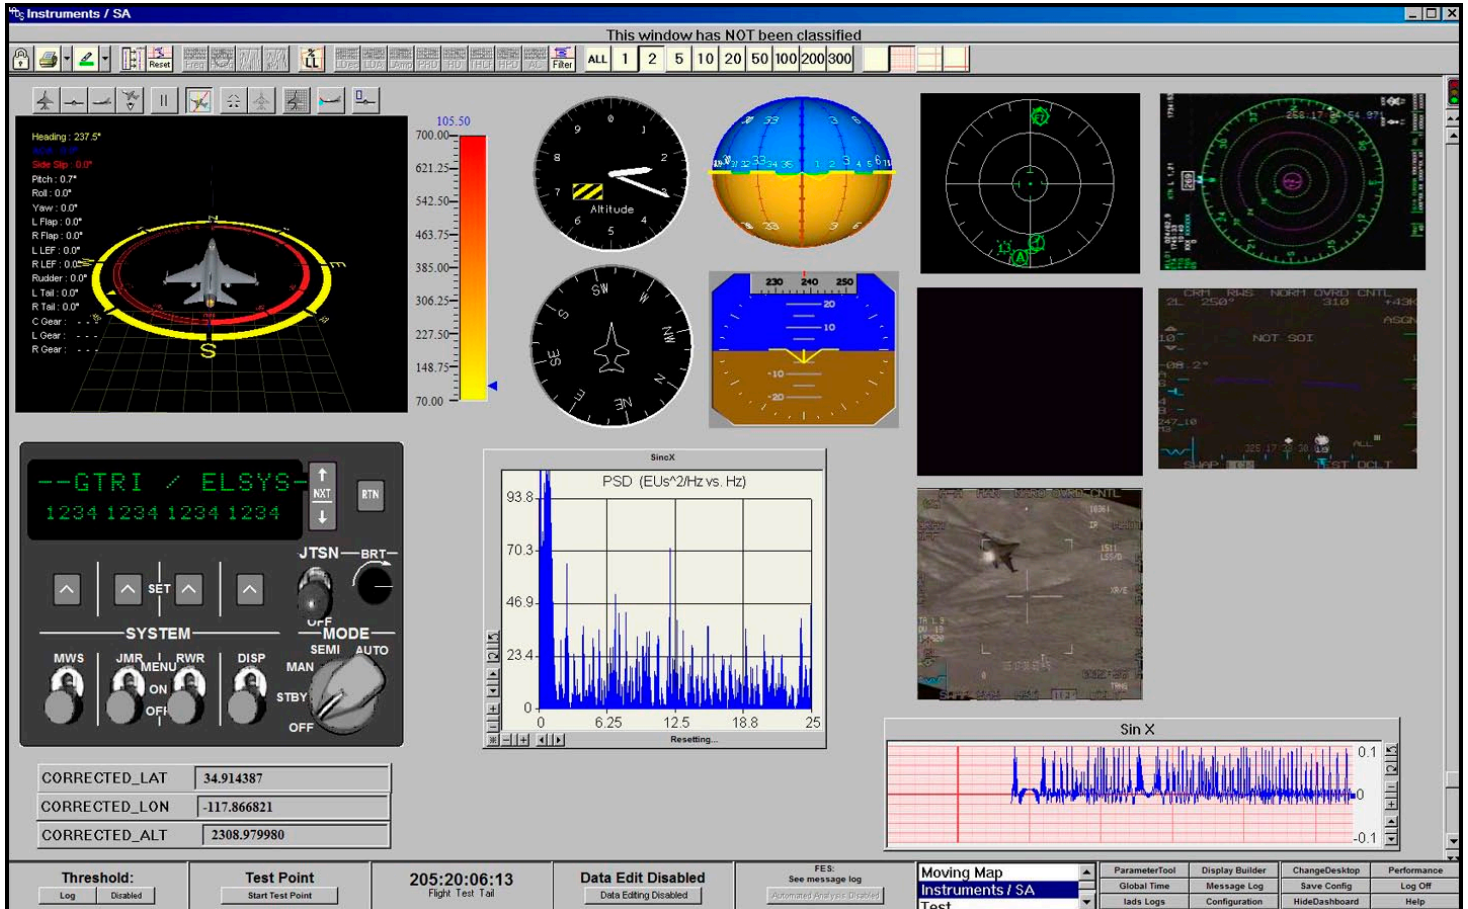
Instruments / SA

This window has NOT been classified

Reset Filter ALL 1 2 5 10 20 50 100 200 300

Heading : 237.5°
Side Slip : 0.0°
Pitch : 0.7°
Roll : 0.0°
Yaw : 0.0°
L Flap : 0.0°
R Flap : 0.0°
L LEF : 0.0°
R LEF : 0.0°
Rudder : 0.0°
L Tail : 0.0°
R Tail : 0.0°
C Gear : - - -
L Gear : - - -
R Gear : - - -

S

105.50
700.00
621.25
542.50
463.75
385.00
306.25
227.50
148.75
70.00

Altitude

230 240 250
20
10
10
20

--GTRI / ELSYS-
1234 1234 1234 1234
NXT
RTN
JTSN BRT
SET
SYSTEM
MODE
SEMI AUTO
MAN
STBY
OFF
MWS JMR RWR DISP
MENU
ON
OFF

SincX
PSD (EUs^2/Hz vs. Hz)
93.8
70.3
46.9
23.4
0
0 6.25 12.5 18.8 25
Resetting...

NOT SOI

Sin X
0.1
0
-0.1

CORRECTED_LAT | 34.914387
CORRECTED_LON | -117.866821
CORRECTED_ALT | 2308.979980

Threshold:
Log Disabled
Test Point
Start Test Point
205:20:06:13
Flight Test Tail
Data Edit Disabled
Data Editing Disabled
FES:
See message log
Automated Analysis Disabled
Moving Map
Instruments / SA
Test
ParameterTool Display Builder ChangeDesktop Performance
Global Time Message Log Save Config Log Off
Iads Logs Configuration HideDashboard Help